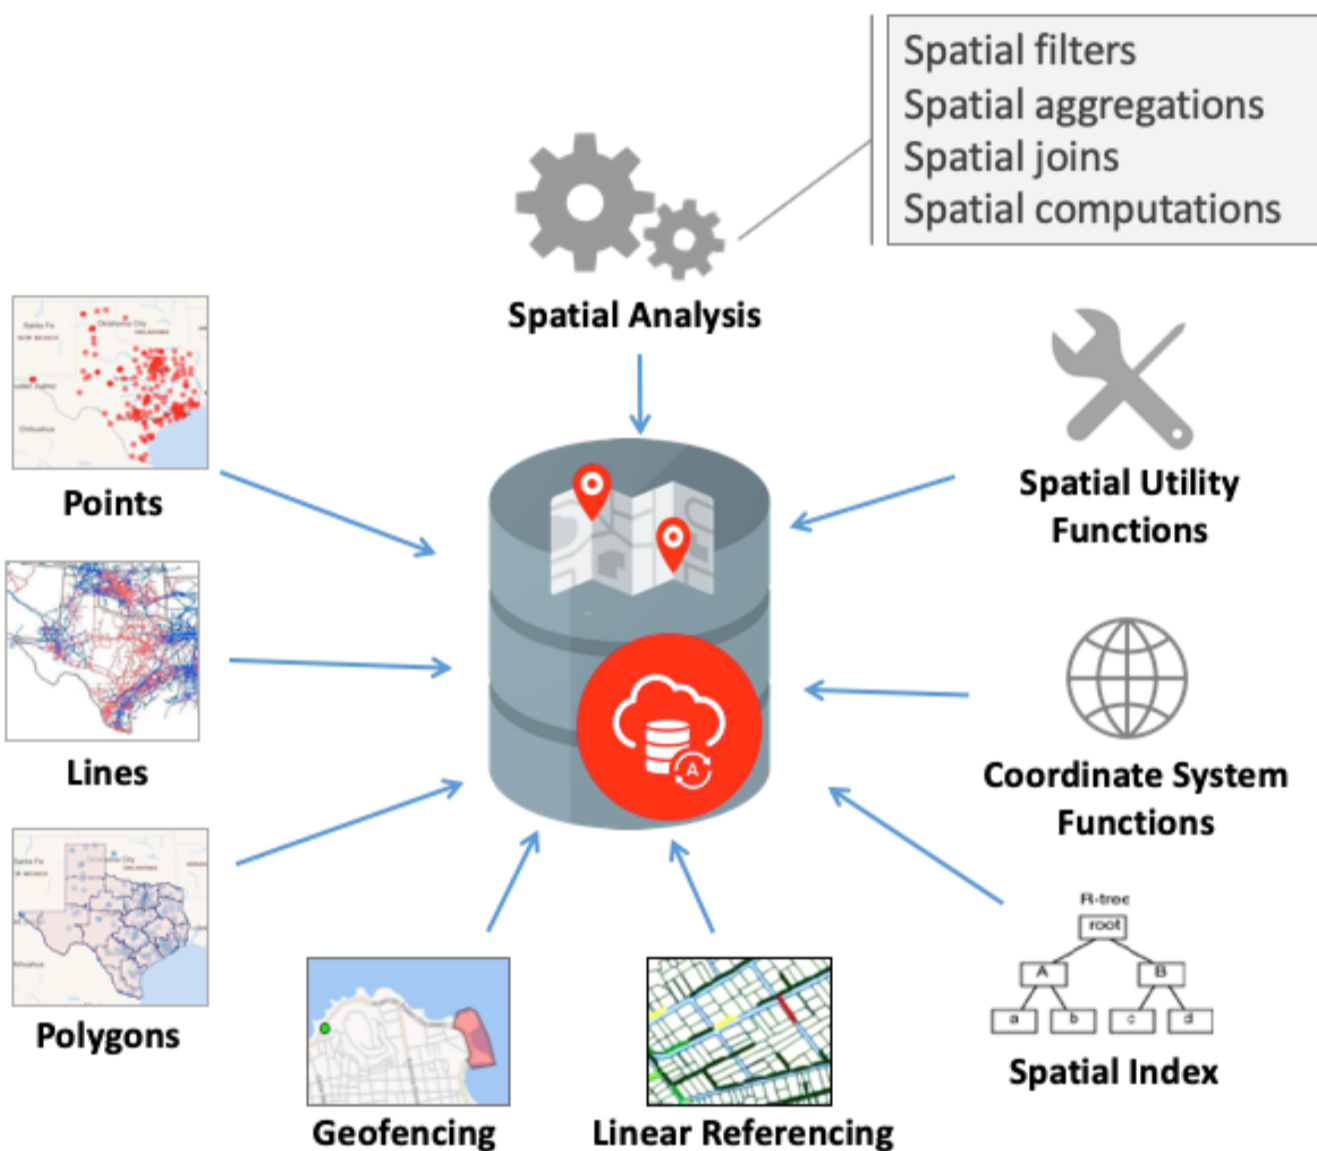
Spatial filters
Spatial aggregations
Spatial joins
Spatial computations

Spatial Analysis

Points

Lines

Polygons

Spatial Utility Functions

Coordinate System Functions

R-tree
root
A
B
a
b
c
d
Spatial Index

Geofencing

Linear Referencing